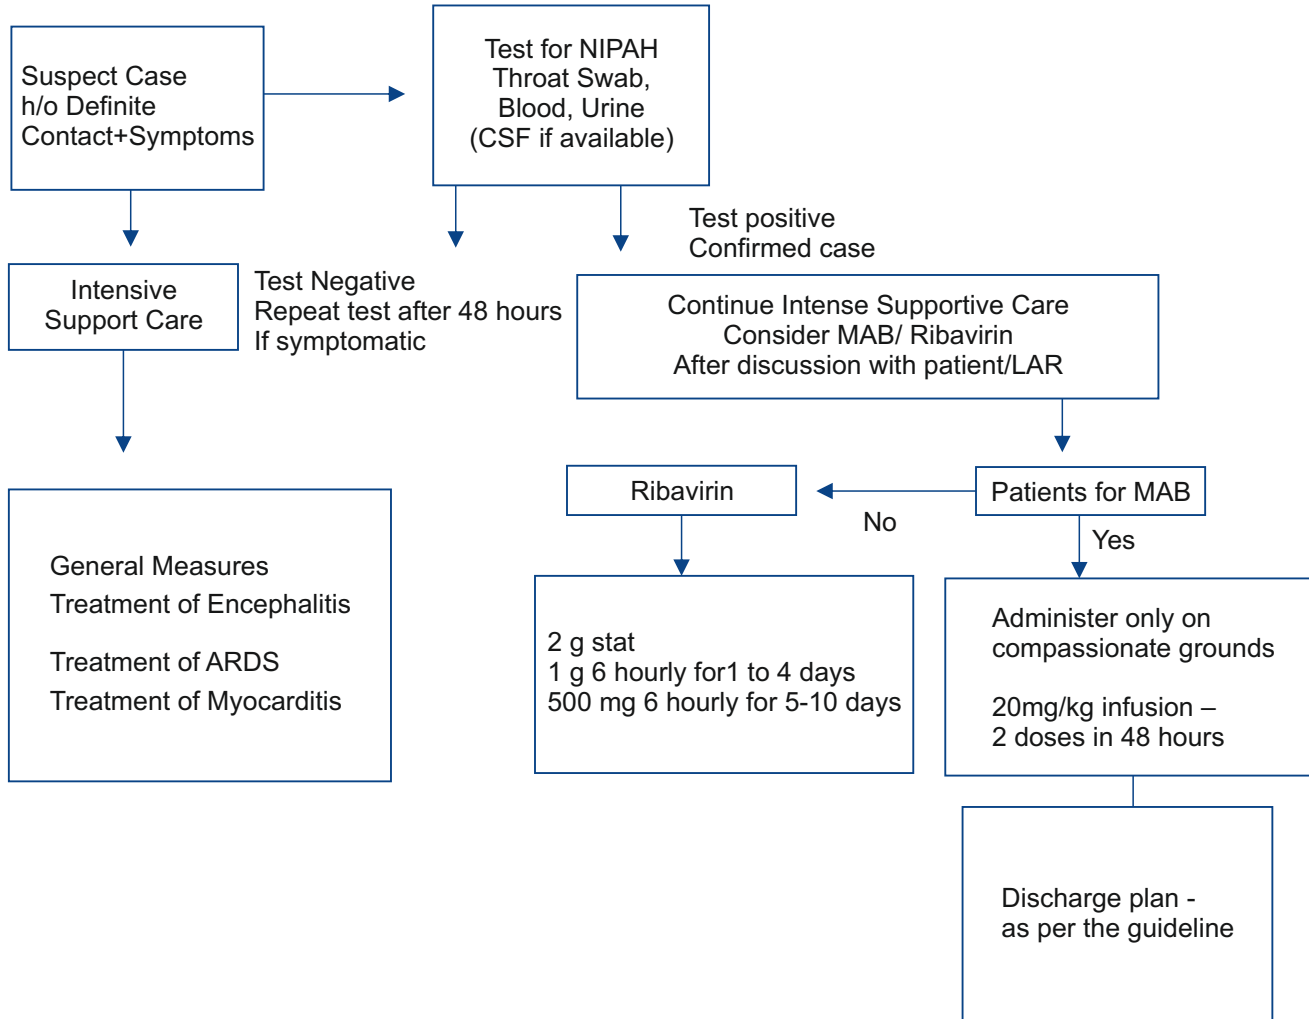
Suspect Case
h/o Definite
Contact+Symptoms

Test for NIPAH
Throat Swab,
Blood, Urine
(CSF if available)

Test positive
Confirmed case

Intensive
Support Care

Test Negative
Repeat test after 48 hours
If symptomatic

Continue Intense Supportive Care
Consider MAB/ Ribavirin
After discussion with patient/LAR

Ribavirin

No

Patients for MAB

Yes

General Measures
Treatment of Encephalitis

Treatment of ARDS
Treatment of Myocarditis

2 g stat
1 g 6 hourly for1 to 4 days
500 mg 6 hourly for 5-10 days

Administer only on
compassionate grounds

20mg/kg infusion –
2 doses in 48 hours

Discharge plan -
as per the guideline